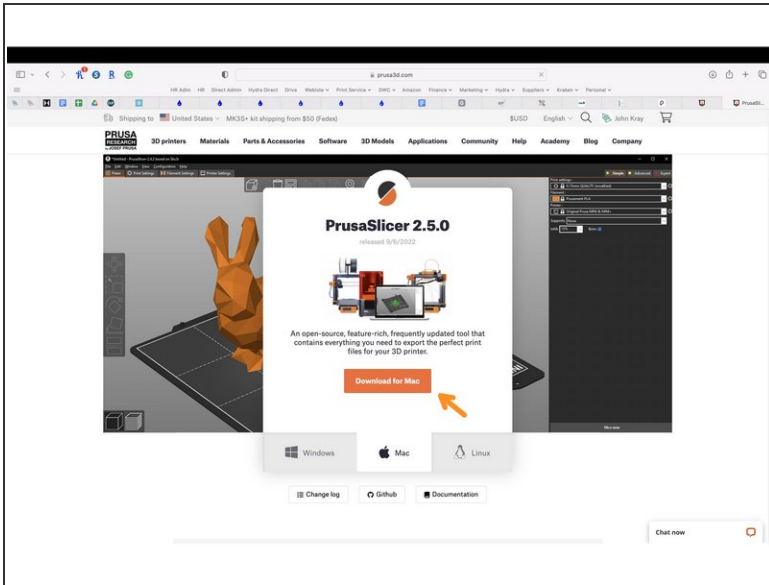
prusa3d.com

HR Admin HR Direct Admin Hydra Direct Drive Website Print Service DMC Amazon Finance Marketing Hydra Suppliers Kraken Personal

Shipping to United States MK3S+ kit shipping from $50 (Fedex) $USD English John Kray

PRUSA RESEARCH by JOSEF PRUSA 3D printers Materials Parts & Accessories Software 3D Models Applications Community Help Academy Blog Company

PrusaSlicer 2.5.0

released 9/6/2022

An open-source, feature-rich, frequently updated tool that contains everything you need to export the perfect print files for your 3D printer.

Download for Mac

Windows Mac Linux

Change log Github Documentation

Chat now